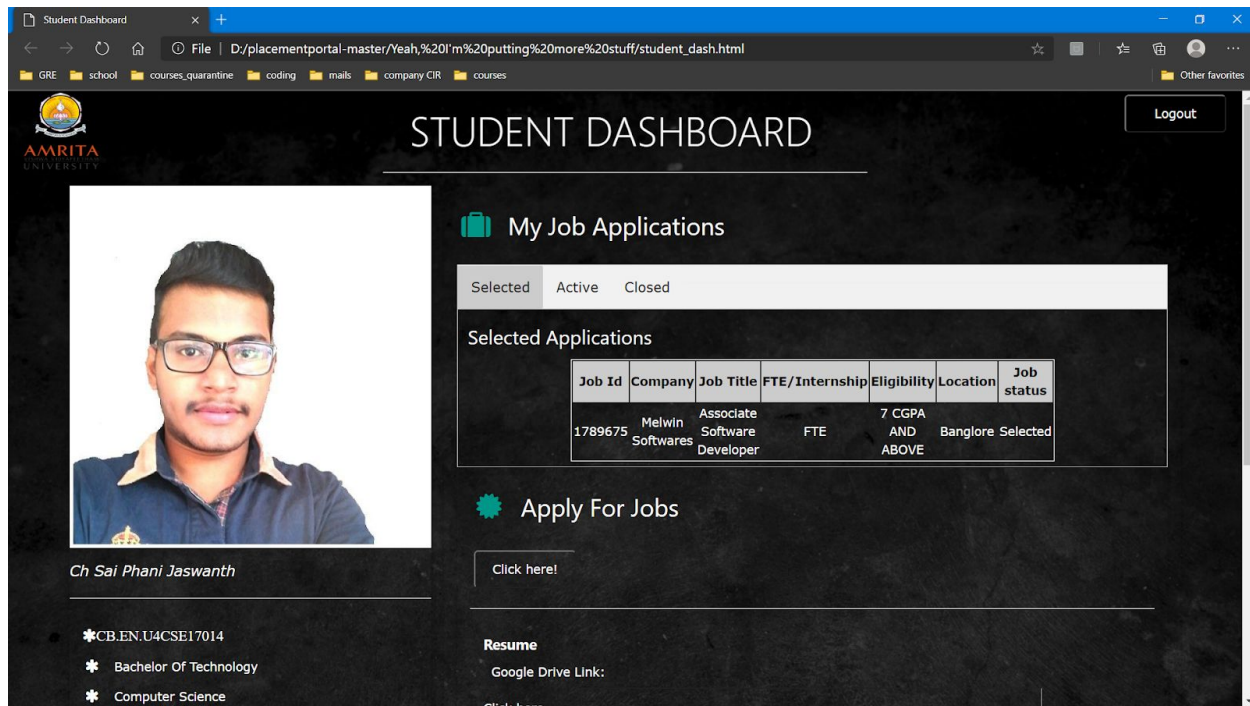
Student Dashboard × +

File | D:/placementportal-master/Yeah,%20I'm%20putting%20more%20stuff/student_dash.html

GRE school courses_quarantine coding mails company CIR courses Other favorites

AMRITA UNIVERSITY

STUDENT DASHBOARD

Logout

My Job Applications

Selected Active Closed

Selected Applications

| Job Id | Company | Job Title | FTE/Internship | Eligibility | Location | Job status |
|---|---|---|---|---|---|---|
| 1789675 | Melwin Softwares | Associate Software Developer | FTE | 7 CGPA AND ABOVE | Banglore | Selected |

Apply For Jobs

Click here!

Ch Sai Phani Jaswanth

✱CB.EN.U4CSE17014

✱ Bachelor Of Technology

✱ Computer Science

Resume

Google Drive Link:

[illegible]